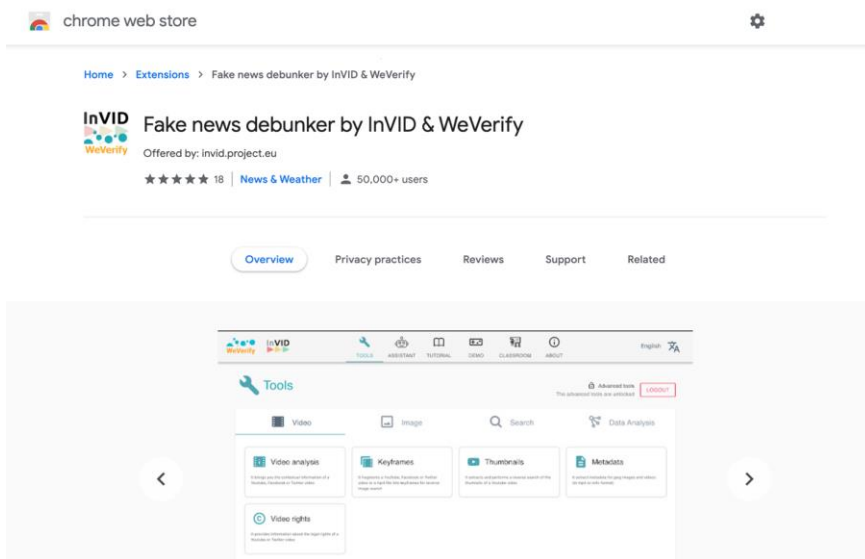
chrome web store

Home > Extensions > Fake news debunker by InVID & WeVerify

InVID WeVerify

Fake news debunker by InVID & WeVerify

Offered by: invid.project.eu

★★★★★ 18 | News & Weather | 50,000+ users

Overview Privacy practices Reviews Support Related

WeVerify InVID TOOLS ASSISTANT TUTORIAL DEMO CLASSROOM ABOUT English

Tools

Advanced tools
The advanced tools are unlocked LOGOUT

Video Image Search Data Analysis

Video analysis
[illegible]

Keyframes
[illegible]

Thumbnails
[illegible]

Metadata
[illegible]

Video rights
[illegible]